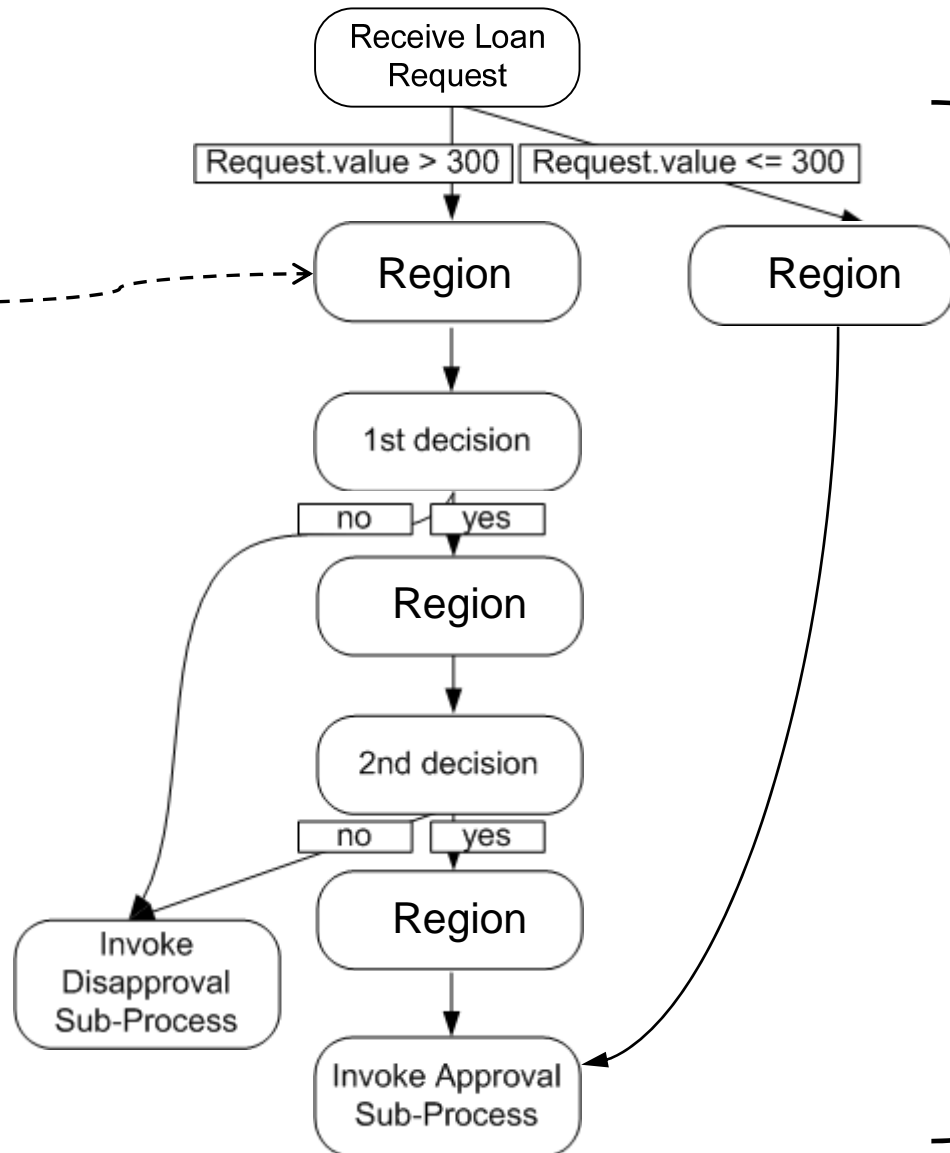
Receive Loan Request

Request.value > 300

Request.value <= 300

Region

Region

1st decision

no

yes

Region

2nd decision

no

yes

Region

Invoke Disapproval Sub-Process

Invoke Approval Sub-Process